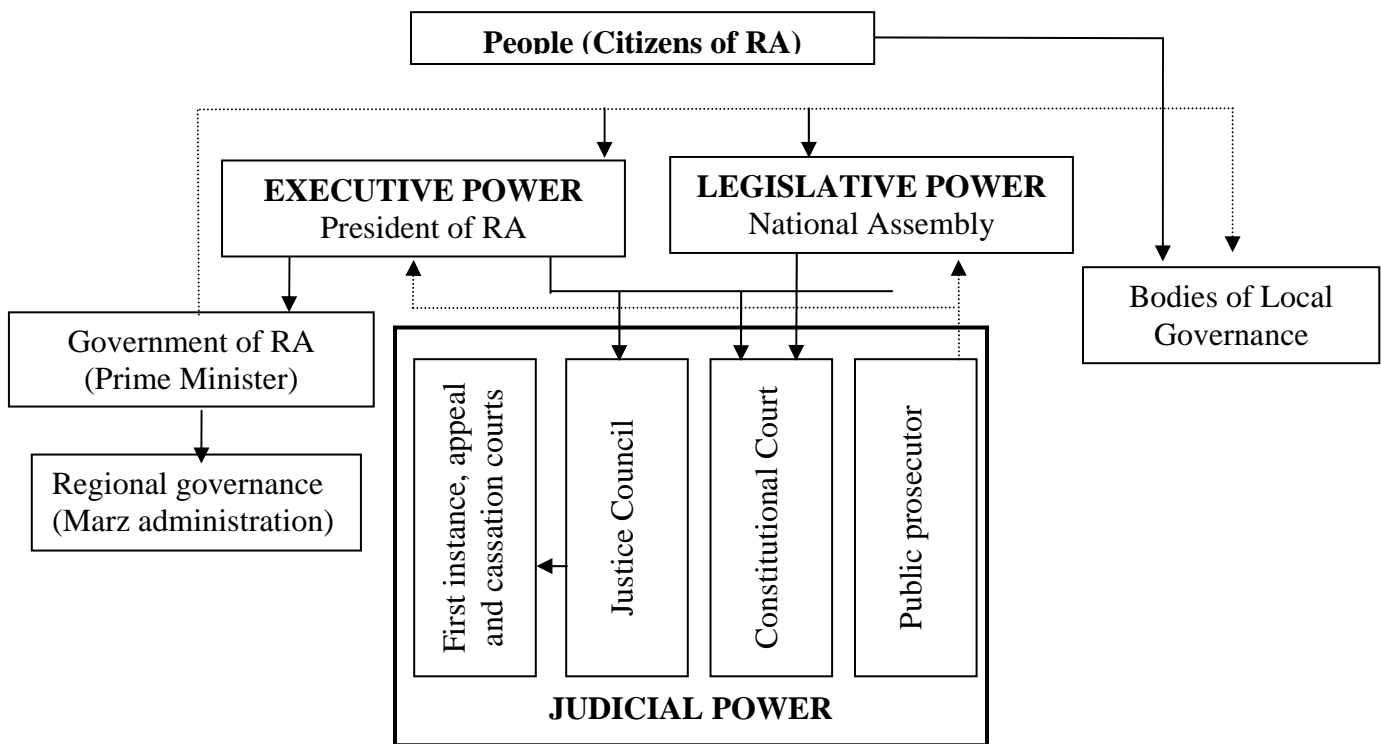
People (Citizens of RA)

EXECUTIVE POWER
President of RA

LEGISLATIVE POWER
National Assembly

Bodies of Local Governance

Government of RA (Prime Minister)

Regional governance (Marz administration)

First instance, appeal and cassation courts

Justice Council

Constitutional Court

Public prosecutor

JUDICIAL POWER